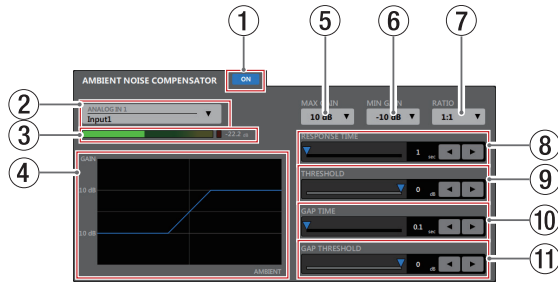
① ⑤ ⑥ ⑦

AMBIENT NOISE COMPENSATOR ON

② ANALOG IN 1 Input1

MAX GAIN 10 dB

MIN GAIN -10 dB

RATIO 1:1

③ -22.2 dB

④ GAIN

10 dB

-10 dB

AMBIENT

RESPONSE TIME 1 sec ⑧

THRESHOLD 0 dB ⑨

GAP TIME 0.1 sec ⑩

GAP THRESHOLD 0 dB ⑪